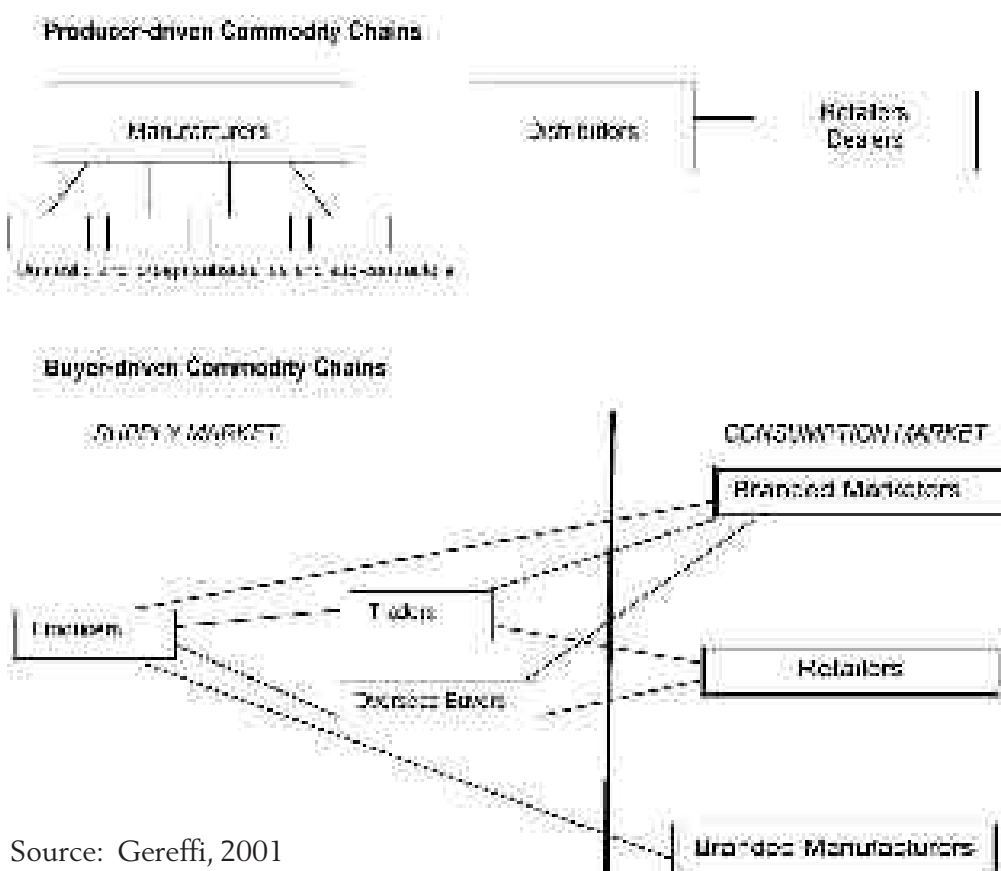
Producer-driven Commodity Chains

Manufacturers

Distributors

Retailers Dealers

Domestic and overseas subsidiaries and subcontractors

Buyer-driven Commodity Chains

SUPPLY MARKET

CONSUMPTION MARKET

Branded Marketers

Factories

Traders

Retailers

Overseas Buyers

Branded Manufacturers

Source: Gereffi, 2001